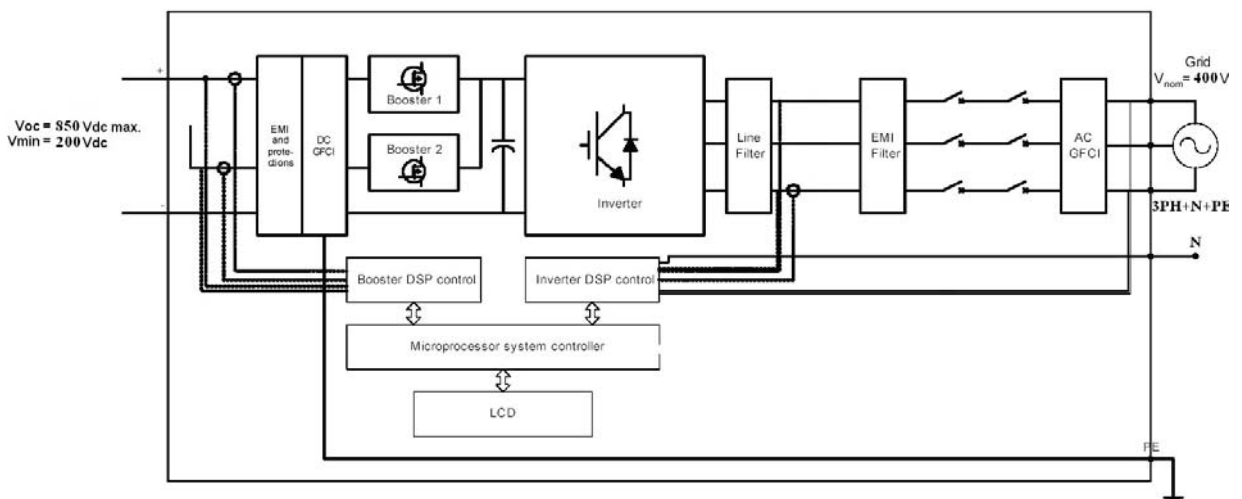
+

-

Voc = 850 Vdc max.
Vmin = 200 Vdc

EMI and protections

DC GFCI

Booster 1

Booster 2

Inverter

Line Filter

EMI Filter

AC GFCI

Grid
$V_{nom}$ = 400 V

3PH+N+PE

N

Booster DSP control

Inverter DSP control

Microprocessor system controller

LCD

PE